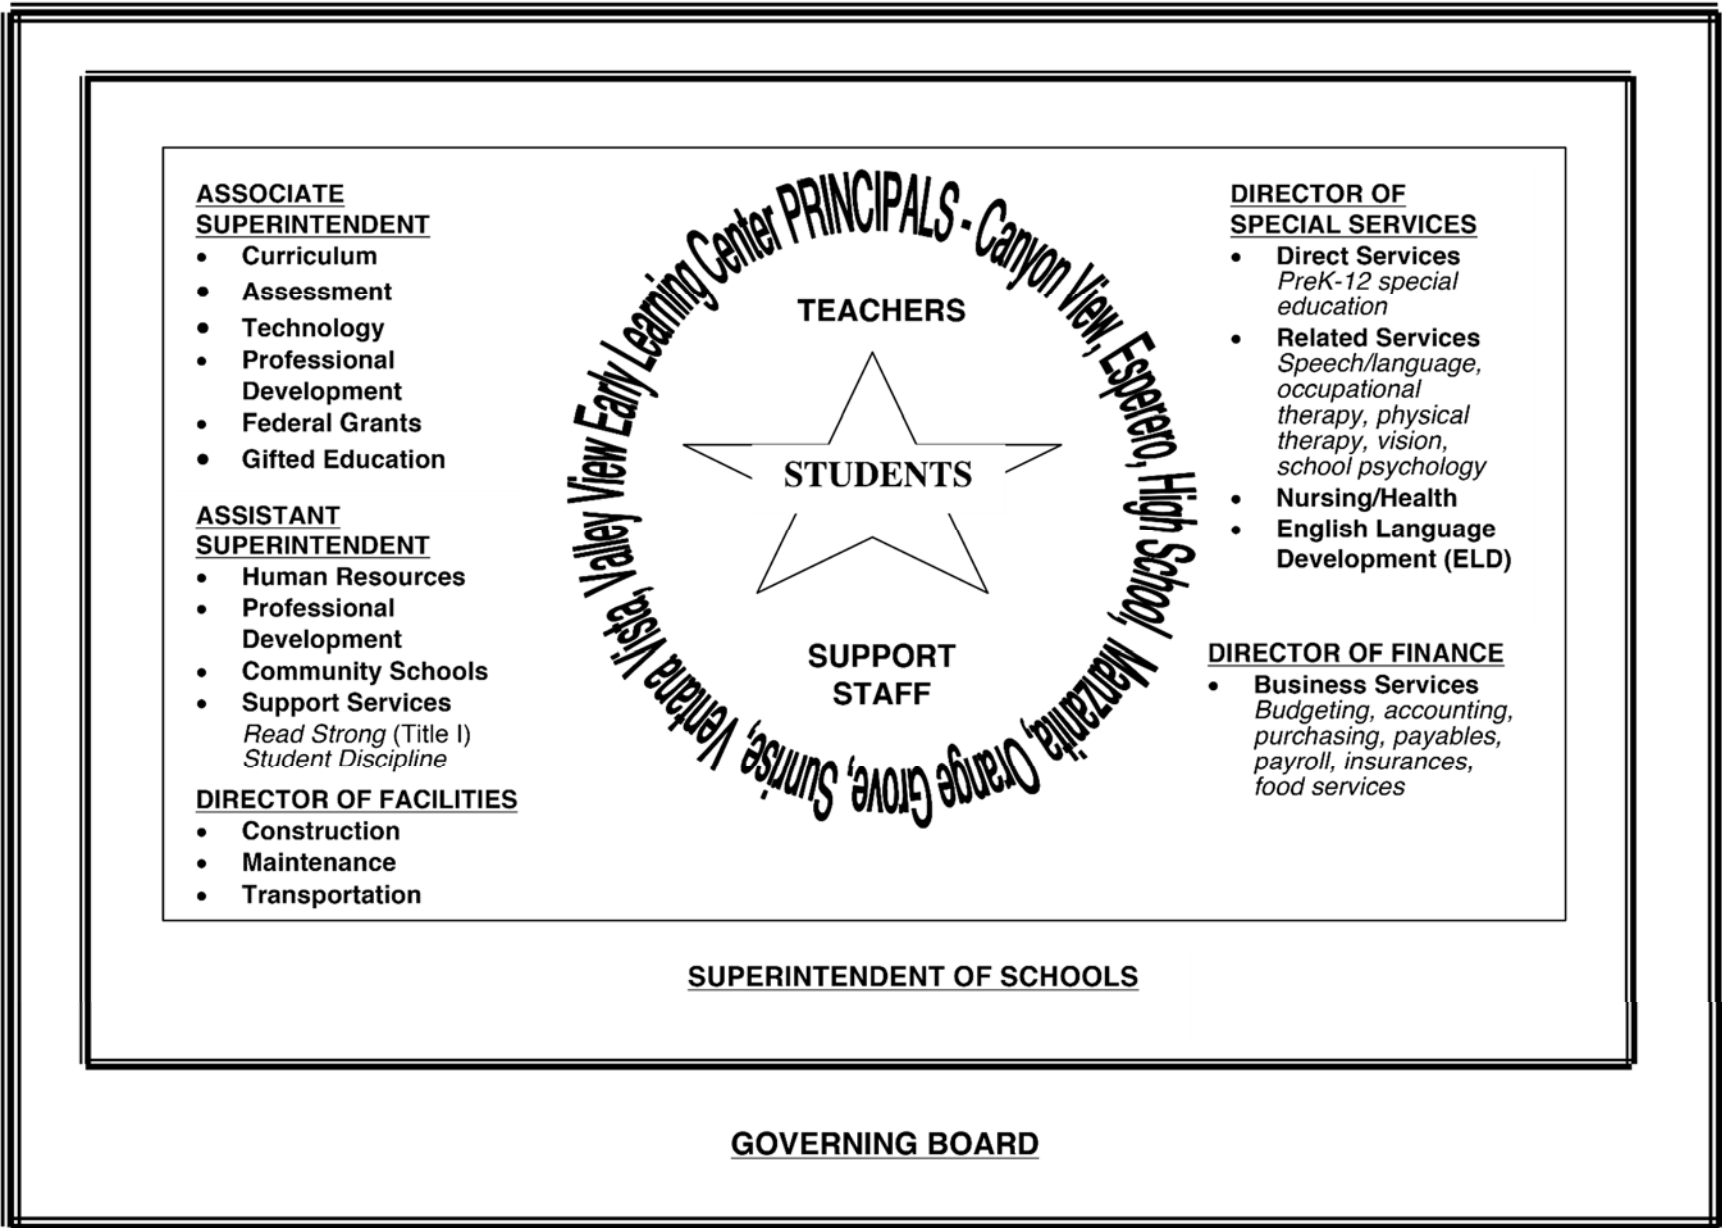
ASSOCIATE SUPERINTENDENT
- Curriculum
- Assessment
- Technology
- Professional Development
- Federal Grants
- Gifted Education

ASSISTANT SUPERINTENDENT
- Human Resources
- Professional Development
- Community Schools
- Support Services
Read Strong (Title I)
Student Discipline

DIRECTOR OF FACILITIES
- Construction
- Maintenance
- Transportation

Valley View Early Learning Center PRINCIPALS - Canyon View, Esperero, High School, Manzanita, Orange Grove, Sunrise, Ventana Vista,

TEACHERS

STUDENTS

SUPPORT STAFF

DIRECTOR OF SPECIAL SERVICES
- Direct Services
PreK-12 special education
- Related Services
Speech/language, occupational therapy, physical therapy, vision, school psychology
- Nursing/Health
- English Language Development (ELD)

DIRECTOR OF FINANCE
- Business Services
Budgeting, accounting, purchasing, payables, payroll, insurances, food services

SUPERINTENDENT OF SCHOOLS

GOVERNING BOARD